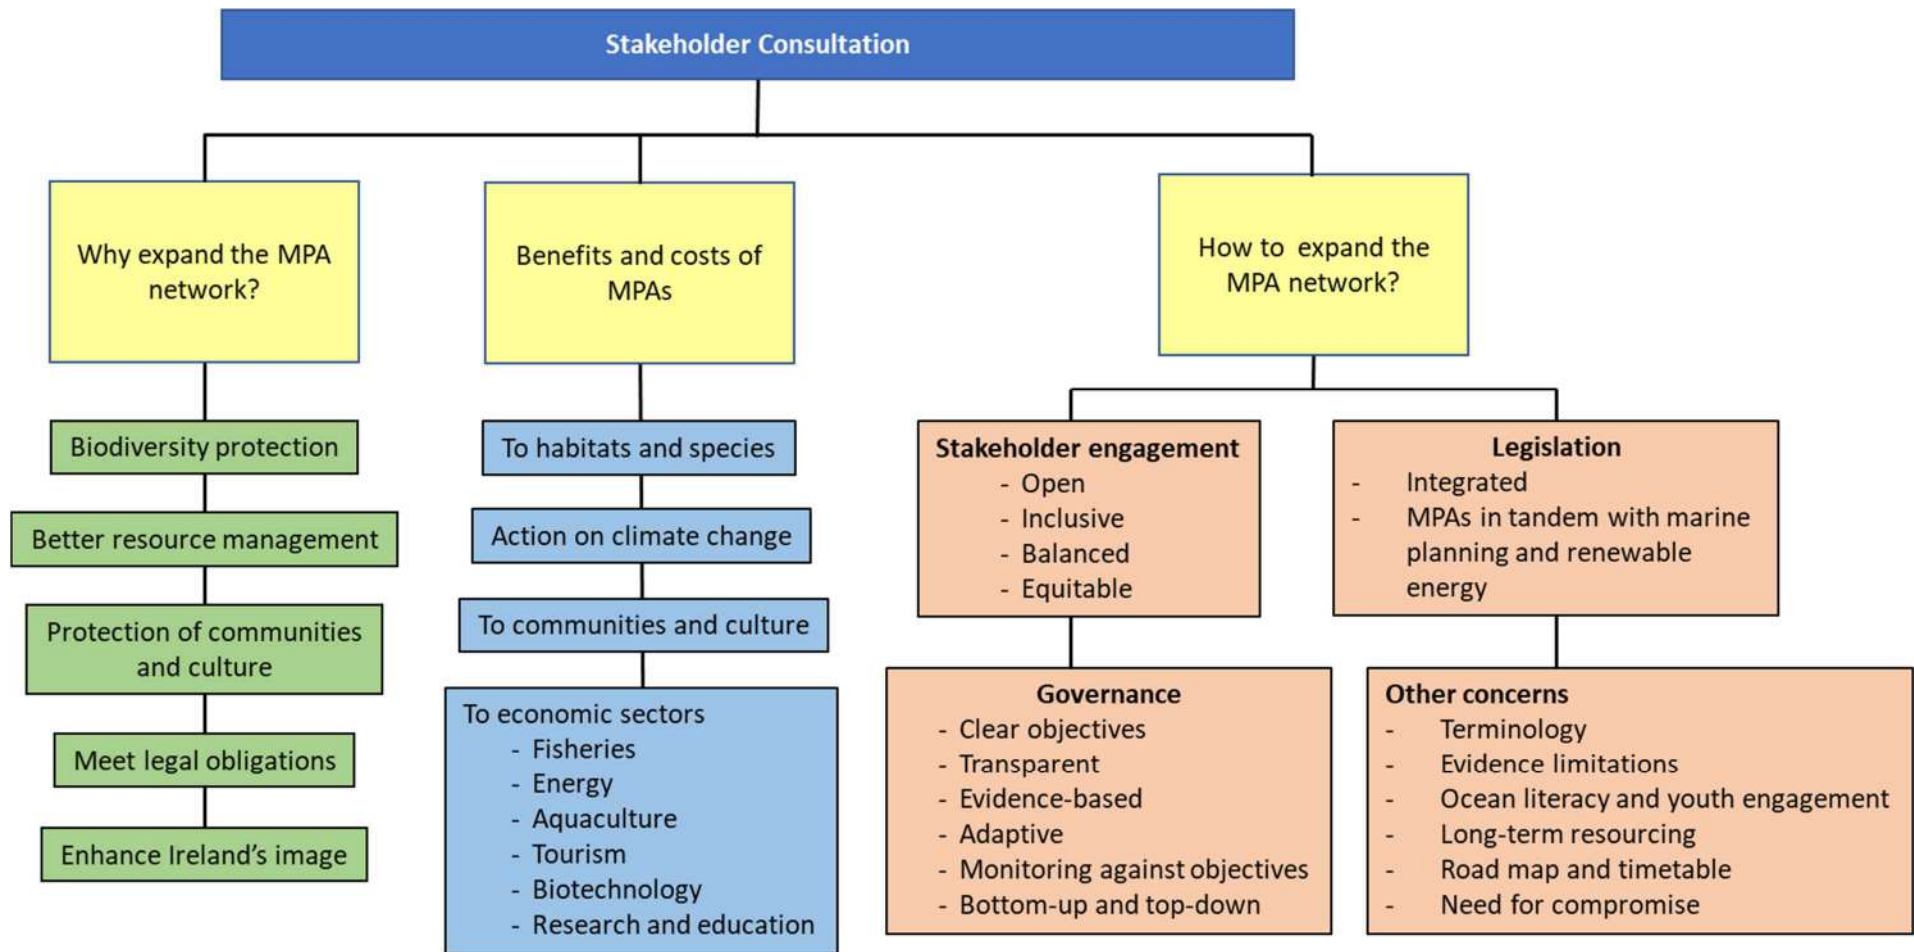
Stakeholder Consultation

Why expand the MPA network?

Benefits and costs of MPAs

How to expand the MPA network?

Biodiversity protection

Better resource management

Protection of communities and culture

Meet legal obligations

Enhance Ireland's image

To habitats and species

Action on climate change

To communities and culture

To economic sectors
- Fisheries
- Energy
- Aquaculture
- Tourism
- Biotechnology
- Research and education

Stakeholder engagement
- Open
- Inclusive
- Balanced
- Equitable

Legislation
- Integrated
- MPAs in tandem with marine planning and renewable energy

Governance
- Clear objectives
- Transparent
- Evidence-based
- Adaptive
- Monitoring against objectives
- Bottom-up and top-down

Other concerns
- Terminology
- Evidence limitations
- Ocean literacy and youth engagement
- Long-term resourcing
- Road map and timetable
- Need for compromise